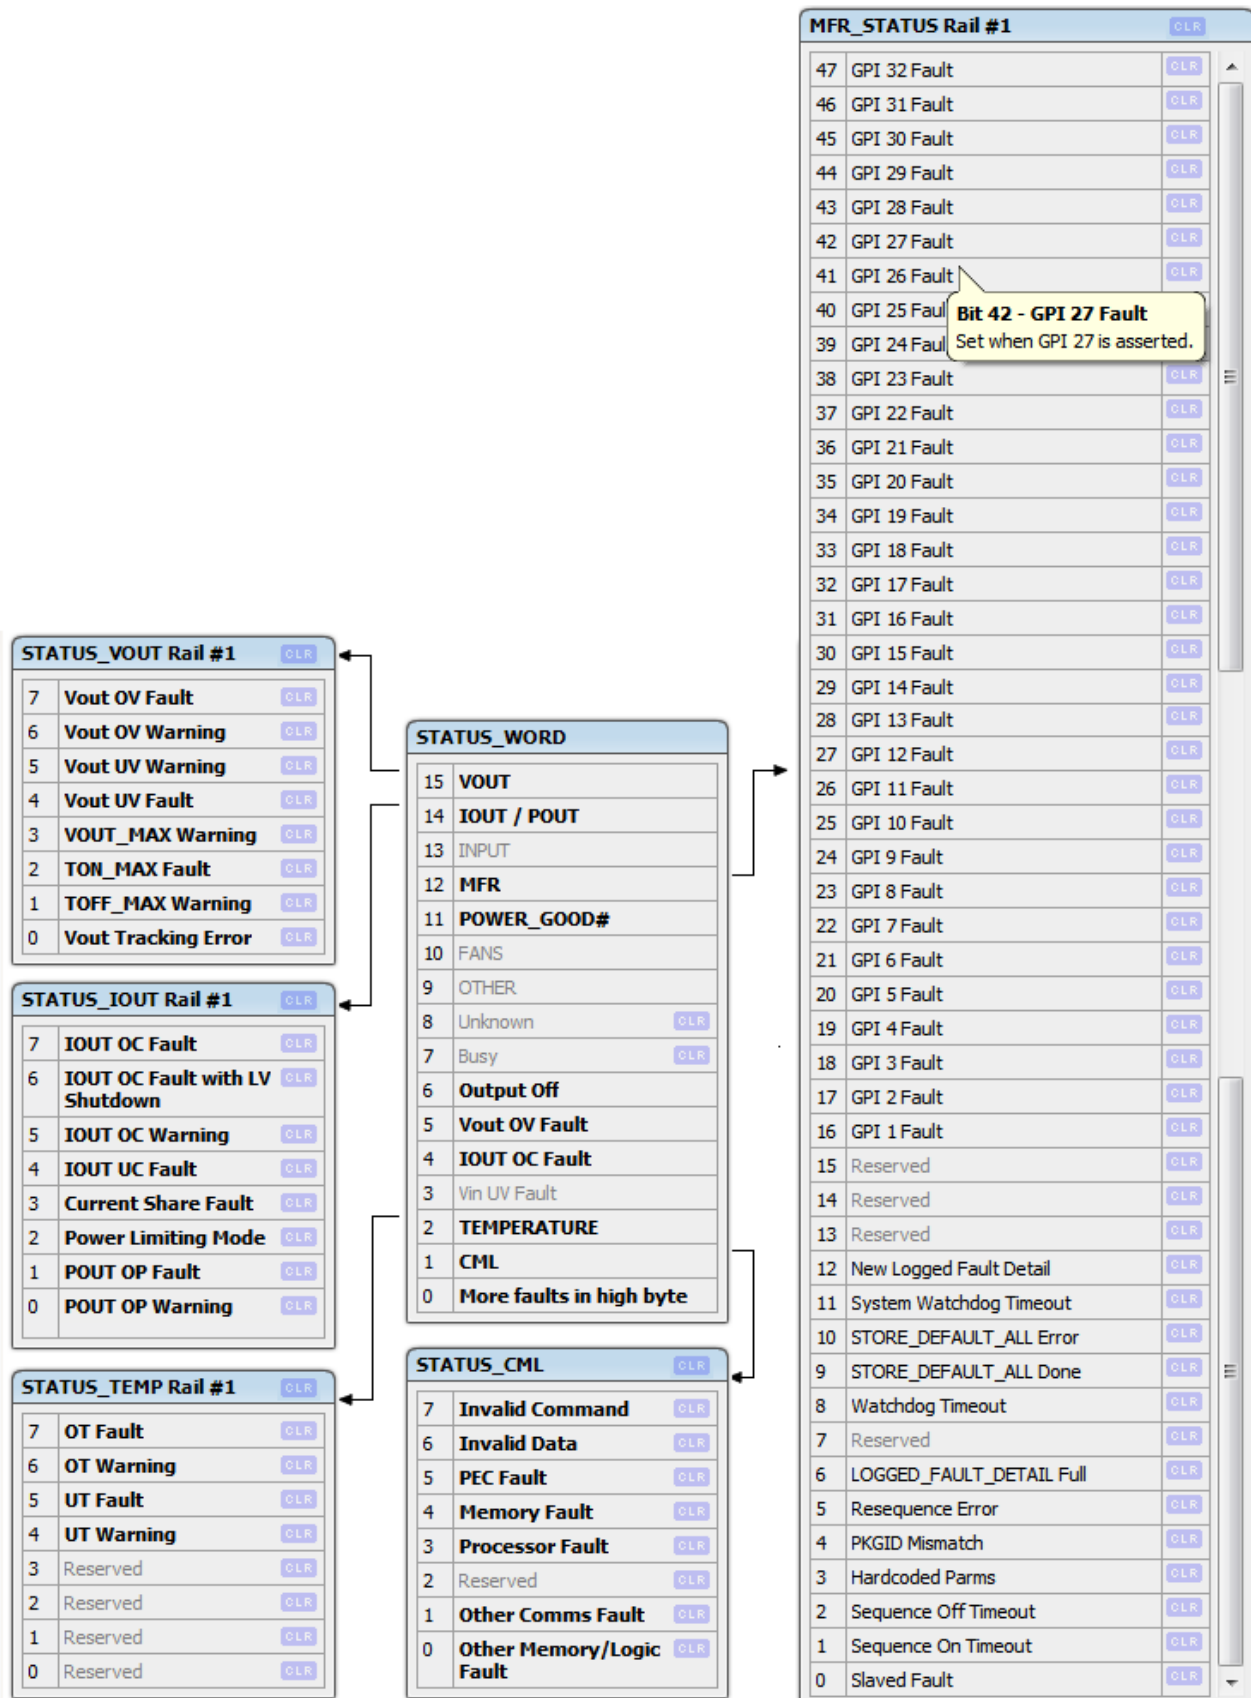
MFR_STATUS Rail #1 CLR

| | | |
|---|---|---|
| 47 | GPI 32 Fault | CLR |
| 46 | GPI 31 Fault | CLR |
| 45 | GPI 30 Fault | CLR |
| 44 | GPI 29 Fault | CLR |
| 43 | GPI 28 Fault | CLR |
| 42 | GPI 27 Fault | CLR |
| 41 | GPI 26 Fault | CLR |
| 40 | GPI 25 Faul | |
| 39 | GPI 24 Faul | |
| 38 | GPI 23 Fault | CLR |
| 37 | GPI 22 Fault | CLR |
| 36 | GPI 21 Fault | CLR |
| 35 | GPI 20 Fault | CLR |
| 34 | GPI 19 Fault | CLR |
| 33 | GPI 18 Fault | CLR |
| 32 | GPI 17 Fault | CLR |
| 31 | GPI 16 Fault | CLR |
| 30 | GPI 15 Fault | CLR |
| 29 | GPI 14 Fault | CLR |
| 28 | GPI 13 Fault | CLR |
| 27 | GPI 12 Fault | CLR |
| 26 | GPI 11 Fault | CLR |
| 25 | GPI 10 Fault | CLR |
| 24 | GPI 9 Fault | CLR |
| 23 | GPI 8 Fault | CLR |
| 22 | GPI 7 Fault | CLR |
| 21 | GPI 6 Fault | CLR |
| 20 | GPI 5 Fault | CLR |
| 19 | GPI 4 Fault | CLR |
| 18 | GPI 3 Fault | CLR |
| 17 | GPI 2 Fault | CLR |
| 16 | GPI 1 Fault | CLR |
| 15 | Reserved | CLR |
| 14 | Reserved | CLR |
| 13 | Reserved | CLR |
| 12 | New Logged Fault Detail | CLR |
| 11 | System Watchdog Timeout | CLR |
| 10 | STORE_DEFAULT_ALL Error | CLR |
| 9 | STORE_DEFAULT_ALL Done | CLR |
| 8 | Watchdog Timeout | CLR |
| 7 | Reserved | CLR |
| 6 | LOGGED_FAULT_DETAIL Full | CLR |
| 5 | Resequence Error | CLR |
| 4 | PKGID Mismatch | CLR |
| 3 | Hardcoded Parms | CLR |
| 2 | Sequence Off Timeout | CLR |
| 1 | Sequence On Timeout | CLR |
| 0 | Slaved Fault | CLR |

Bit 42 - GPI 27 Fault
Set when GPI 27 is asserted.

STATUS_VOUT Rail #1 CLR

| | | |
|---|---|---|
| 7 | Vout OV Fault | CLR |
| 6 | Vout OV Warning | CLR |
| 5 | Vout UV Warning | CLR |
| 4 | Vout UV Fault | CLR |
| 3 | VOUT_MAX Warning | CLR |
| 2 | TON_MAX Fault | CLR |
| 1 | TOFF_MAX Warning | CLR |
| 0 | Vout Tracking Error | CLR |

STATUS_IOUT Rail #1 CLR

| | | |
|---|---|---|
| 7 | IOUT OC Fault | CLR |
| 6 | IOUT OC Fault with LV Shutdown | CLR |
| 5 | IOUT OC Warning | CLR |
| 4 | IOUT UC Fault | CLR |
| 3 | Current Share Fault | CLR |
| 2 | Power Limiting Mode | CLR |
| 1 | POUT OP Fault | CLR |
| 0 | POUT OP Warning | CLR |

STATUS_TEMP Rail #1 CLR

| | | |
|---|---|---|
| 7 | OT Fault | CLR |
| 6 | OT Warning | CLR |
| 5 | UT Fault | CLR |
| 4 | UT Warning | CLR |
| 3 | Reserved | CLR |
| 2 | Reserved | CLR |
| 1 | Reserved | CLR |
| 0 | Reserved | CLR |

STATUS_WORD

| | | |
|---|---|---|
| 15 | VOUT | |
| 14 | IOUT / POUT | |
| 13 | INPUT | |
| 12 | MFR | |
| 11 | POWER_GOOD# | |
| 10 | FANS | |
| 9 | OTHER | |
| 8 | Unknown | CLR |
| 7 | Busy | CLR |
| 6 | Output Off | |
| 5 | Vout OV Fault | |
| 4 | IOUT OC Fault | |
| 3 | Vin UV Fault | |
| 2 | TEMPERATURE | |
| 1 | CML | |
| 0 | More faults in high byte | |

STATUS_CML CLR

| | | |
|---|---|---|
| 7 | Invalid Command | CLR |
| 6 | Invalid Data | CLR |
| 5 | PEC Fault | CLR |
| 4 | Memory Fault | CLR |
| 3 | Processor Fault | CLR |
| 2 | Reserved | CLR |
| 1 | Other Comms Fault | CLR |
| 0 | Other Memory/Logic Fault | CLR |